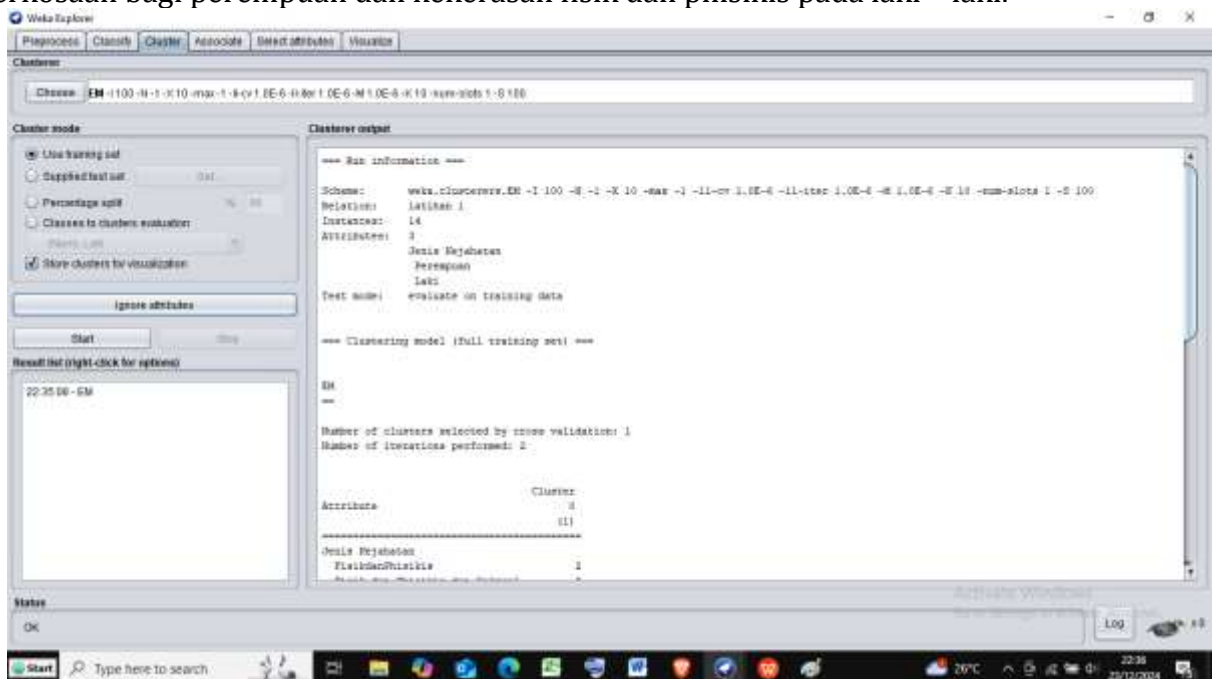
kekerasan bagi perempuan dan kekerasan fisik dan phisikis pada laki – laki.

Weka Explorer

Preprocess | Classify | Cluster | Associate | Select attributes | Visualize

Clusterer

Choose EM -I 100 -N -1 -X 10 -max -1 -ll-cv 1.0E-6 -ll-iter 1.0E-6 -M 1.0E-6 -K 10 -num-slots 1 -S 100

Cluster mode

Use training set

Supplied test set Set...

Percentage split % 66

Classes to clusters evaluation

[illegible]

Store clusters for visualization

Ignore attributes

Start Stop

Result list (right-click for options)

22:35:08 - EM

Clusterer output

=== Run information ===

Scheme: weka.clusterers.EM -I 100 -N -1 -X 10 -max -1 -ll-cv 1.0E-6 -ll-iter 1.0E-6 -M 1.0E-6 -K 10 -num-slots 1 -S 100
Relation: latihan 1
Instances: 14
Attributes: 3
Jenis Kejahatan
Perempuan
Laki
Test mode: evaluate on training data

=== Clustering model (full training set) ===

EM
==

Number of clusters selected by cross validation: 1
Number of iterations performed: 2

| Attribute | Cluster 0 (1) |
|---|---|

==========================================
Jenis Kejahatan
FisikdanPhisikis 2
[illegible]

Activate Windows
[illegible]

Status

OK

Log x 0

Start Type here to search

26°C 22:36 23/12/2024